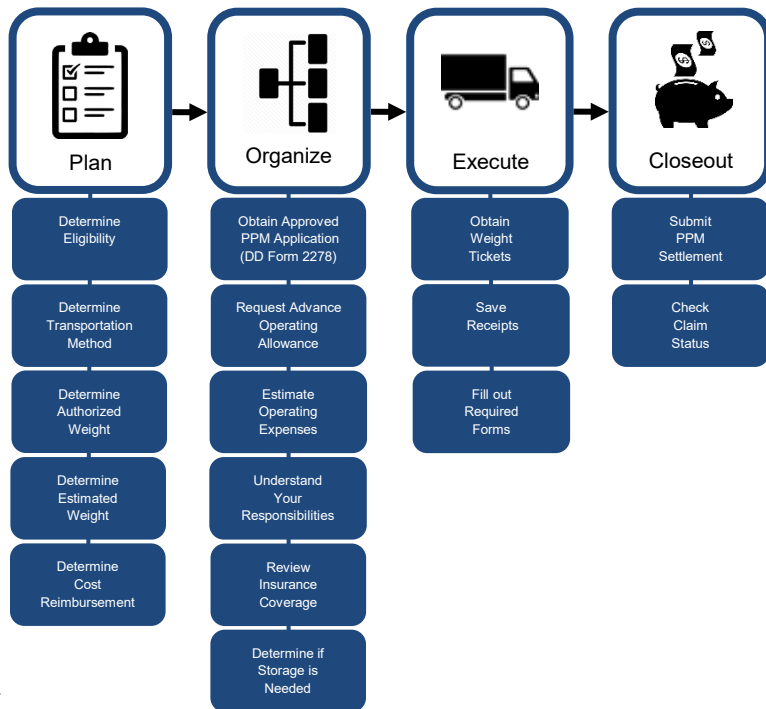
Plan

Determine Eligibility

Determine Transportation Method

Determine Authorized Weight

Determine Estimated Weight

Determine Cost Reimbursement

Organize

Obtain Approved PPM Application (DD Form 2278)

Request Advance Operating Allowance

Estimate Operating Expenses

Understand Your Responsibilities

Review Insurance Coverage

Determine if Storage is Needed

Execute

Obtain Weight Tickets

Save Receipts

Fill out Required Forms

Closeout

Submit PPM Settlement

Check Claim Status